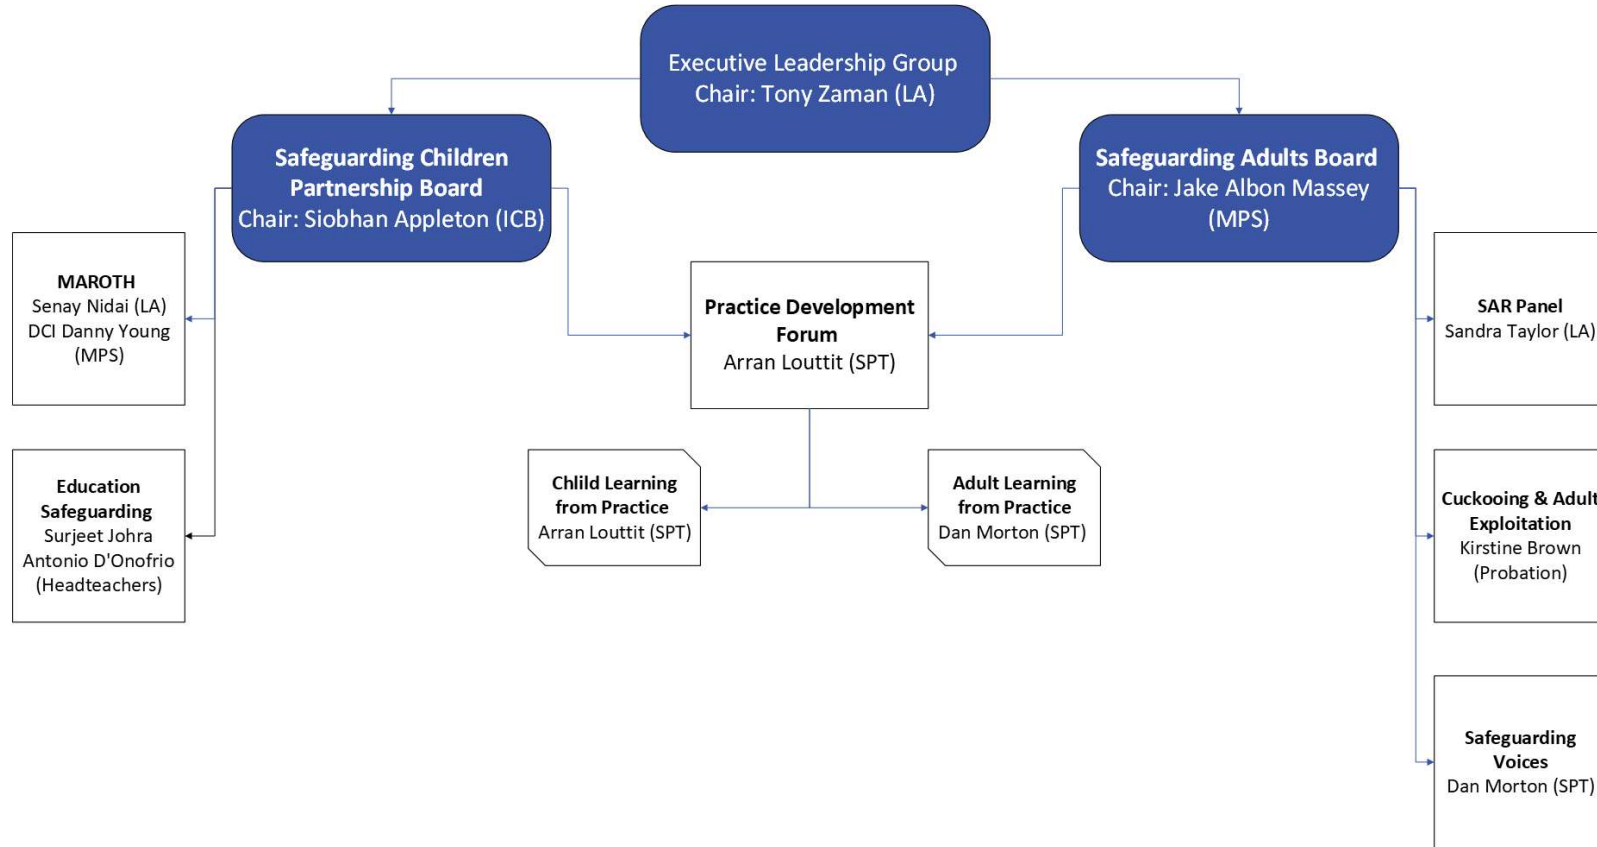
Executive Leadership Group
Chair: Tony Zaman (LA)

Safeguarding Children Partnership Board
Chair: Siobhan Appleton (ICB)

Safeguarding Adults Board
Chair: Jake Albon Massey (MPS)

MAROTH
Senay Nidai (LA)
DCI Danny Young (MPS)

Education Safeguarding
Surjeet Johra
Antonio D'Onofrio
(Headteachers)

Practice Development Forum
Arran Louttit (SPT)

Chlild Learning from Practice
Arran Louttit (SPT)

Adult Learning from Practice
Dan Morton (SPT)

SAR Panel
Sandra Taylor (LA)

Cuckooing & Adult
Exploitation
Kirstine Brown
(Probation)

Safeguarding Voices
Dan Morton (SPT)